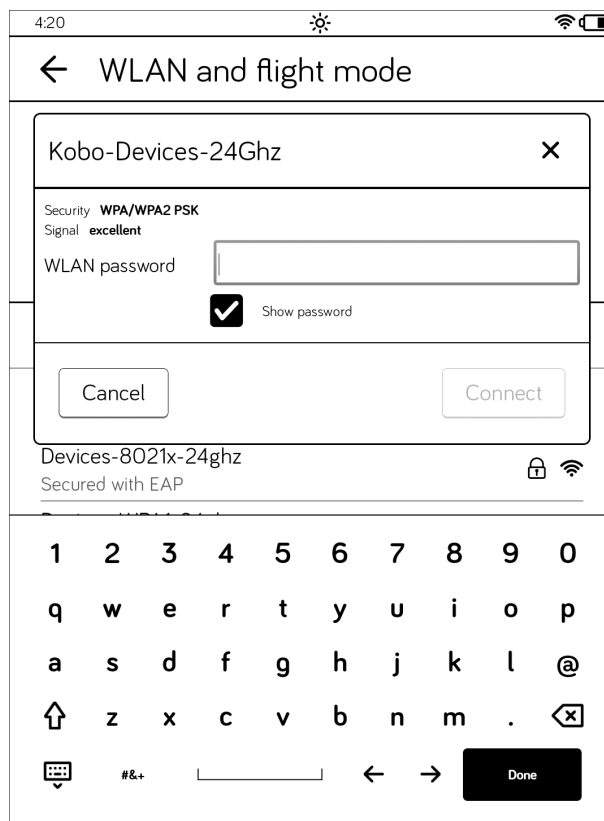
4:20

← WLAN and flight mode

Kobo-Devices-24Ghz ×

Security WPA/WPA2 PSK
Signal excellent

WLAN password

Show password

Cancel

Connect

Devices-8021x-24ghz
Secured with EAP

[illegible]

1 2 3 4 5 6 7 8 9 0

q w e r t y u i o p

a s d f g h j k l @

z x c v b n m .

#&+

← →

Done